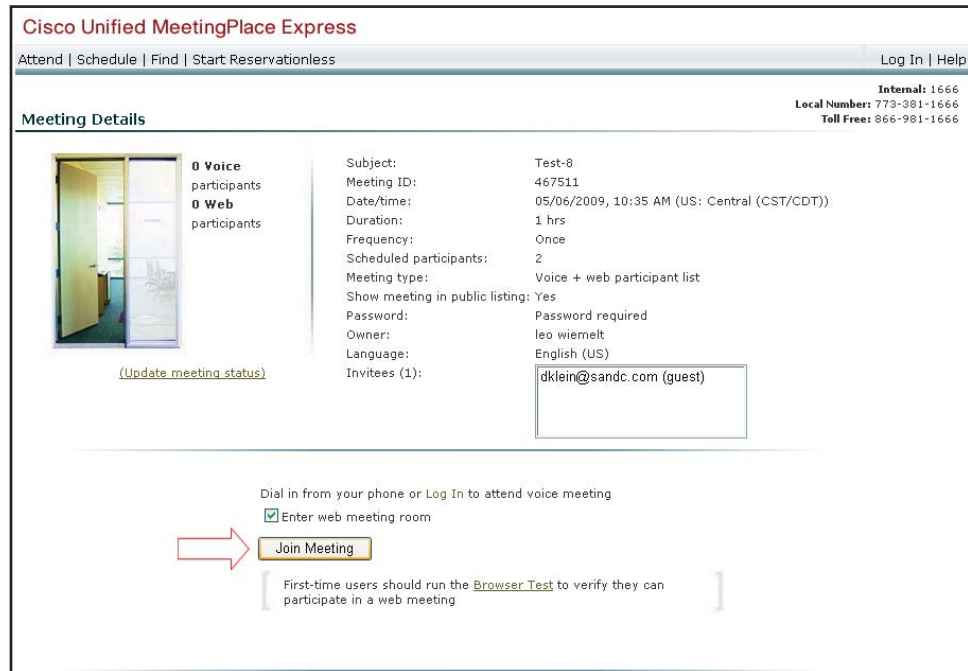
Cisco Unified MeetingPlace Express

Attend | Schedule | Find | Start Reservationless

Log In | Help

Internal: 1666
Local Number: 773-381-1666
Toll Free: 866-981-1666

Meeting Details

0 Voice participants
0 Web participants

(Update meeting status)

| | |
|---|---|
| Subject: | Test-8 |
| Meeting ID: | 467511 |
| Date/time: | 05/06/2009, 10:35 AM (US: Central (CST/CDT)) |
| Duration: | 1 hrs |
| Frequency: | Once |
| Scheduled participants: | 2 |
| Meeting type: | Voice + web participant list |
| Show meeting in public listing: | Yes |
| Password: | Password required |
| Owner: | leo wiemelt |
| Language: | English (US) |
| Invitees (1): | dklein@sandc.com (guest) |

Dial in from your phone or Log In to attend voice meeting

Enter web meeting room

Join Meeting

First-time users should run the Browser Test to verify they can participate in a web meeting